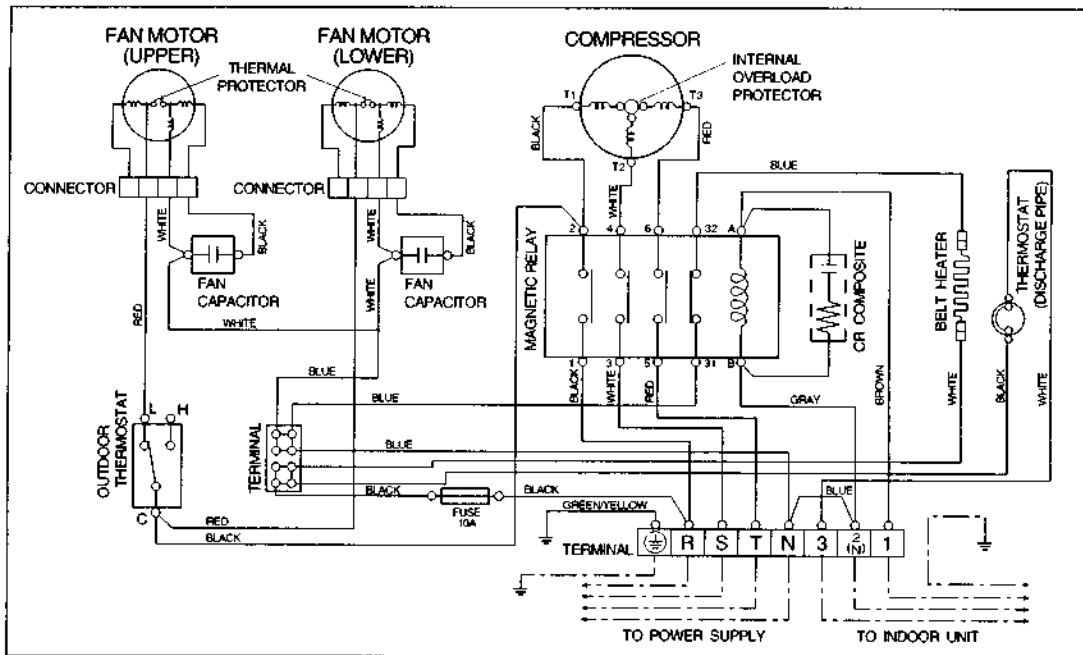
FAN MOTOR (UPPER)
FAN MOTOR (LOWER)
THERMAL PROTECTOR
COMPRESSOR
INTERNAL OVERLOAD PROTECTOR
T1
T3
T2
BLACK
RED
WHITE
BLUE
CONNECTOR
CONNECTOR
WHITE
BLACK
WHITE
BLACK
FAN CAPACITOR
FAN CAPACITOR
RED
WHITE
WHITE
MAGNETIC RELAY
2
4
6
32
A
1
3
5
31
B
CR COMPOSITE
BELT HEATER
THERMOSTAT (DISCHARGE PIPE)
BLUE
BLUE
BLUE
BLACK
WHITE
RED
GRAY
BROWN
WHITE
BLACK
WHITE
OUTDOOR THERMOSTAT
L
H
C
TERMINAL
BLACK
FUSE 10A
BLACK
GREEN/YELLOW
BLUE
RED
BLACK
TERMINAL
R
S
T
N
3
2 (N)
1
TO POWER SUPPLY
TO INDOOR UNIT